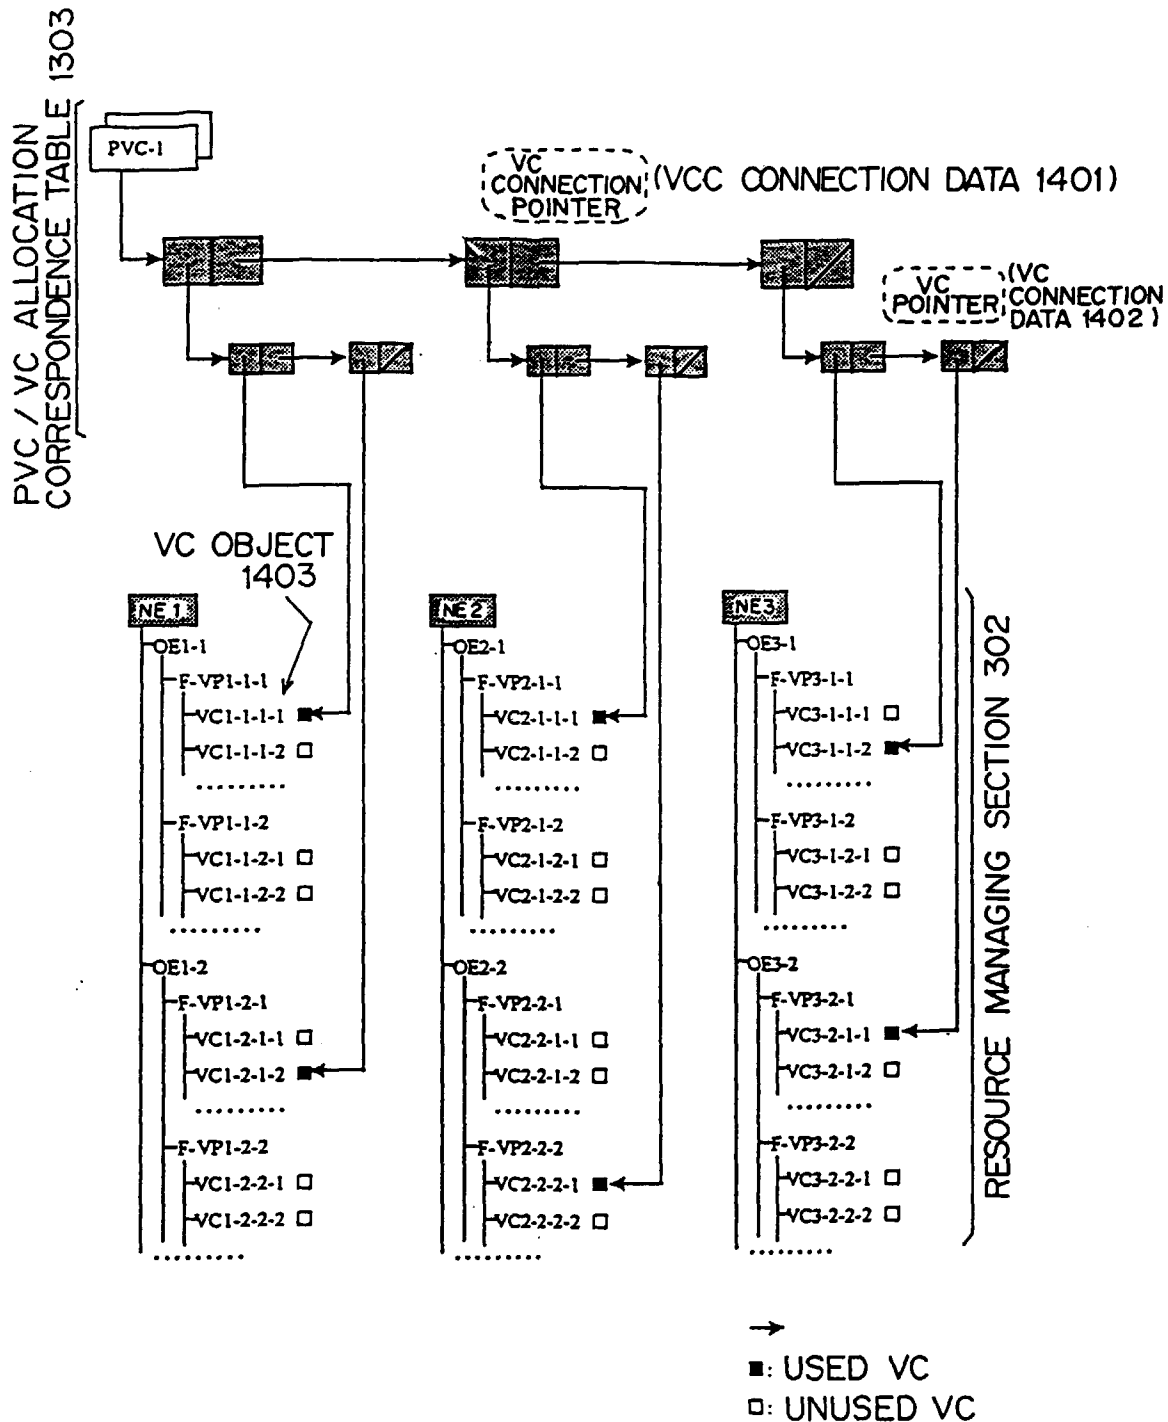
PVC / VC ALLOCATION CORRESPONDENCE TABLE 1303

PVC-1

VC CONNECTION POINTER (VCC CONNECTION DATA 1401)

VC POINTER (VC CONNECTION DATA 1402)

VC OBJECT 1403

NE 1
OE1-1
F-VP1-1-1
VC1-1-1-1 ■
VC1-1-1-2 □
.........
F-VP1-1-2
VC1-1-2-1 □
VC1-1-2-2 □
.........
OE1-2
F-VP1-2-1
VC1-2-1-1 □
VC1-2-1-2 ■
.........
F-VP1-2-2
VC1-2-2-1 □
VC1-2-2-2 □
.........

NE 2
OE2-1
F-VP2-1-1
VC2-1-1-1 ■
VC2-1-1-2 □
.........
F-VP2-1-2
VC2-1-2-1 □
VC2-1-2-2 □
.........
OE2-2
F-VP2-2-1
VC2-2-1-1 □
VC2-2-1-2 □
.........
F-VP2-2-2
VC2-2-2-1 ■
VC2-2-2-2 □
.........

NE3
OE3-1
F-VP3-1-1
VC3-1-1-1 □
VC3-1-1-2 ■
.........
F-VP3-1-2
VC3-1-2-1 □
VC3-1-2-2 □
.........
OE3-2
F-VP3-2-1
VC3-2-1-1 ■
VC3-2-1-2 □
.........
F-VP3-2-2
VC3-2-2-1 □
VC3-2-2-2 □
.........

RESOURCE MANAGING SECTION 302

→
■: USED VC
□: UNUSED VC